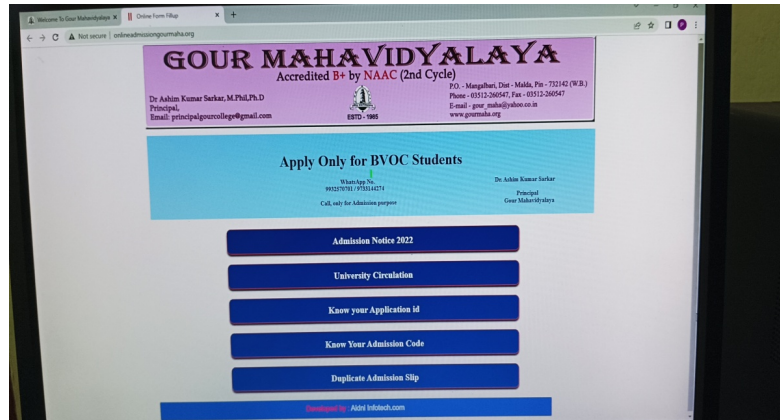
Welcome To Gour Mahavidyalaya ×
Online Form Fillup ×
+
Not secure | onlineadmissiongourmaha.org

GOUR MAHAVIDYALAYA
Accredited B+ by NAAC (2nd Cycle)
Dr Ashim Kumar Sarkar, M.Phil,Ph.D
Principal,
Email: principalgourcollege@gmail.com
ESTD - 1995
P.O. - Mangalbari, Dist - Malda, Pin - 732142 (W.B.)
Phone - 03512-260547, Fax - 03512-260547
E-mail - gour_maha@yahoo.co.in
www.gourmaha.org

Apply Only for BVOC Students
WhatsApp No.
9932570781 / 9733144274
Call, only for Admission purpose
Dr. Ashim Kumar Sarkar
Principal
Gour Mahavidyalaya

Admission Notice 2022

University Circulation

Know your Application id

Know Your Admission Code

Duplicate Admission Slip

Developed by : Akini Infotech.com